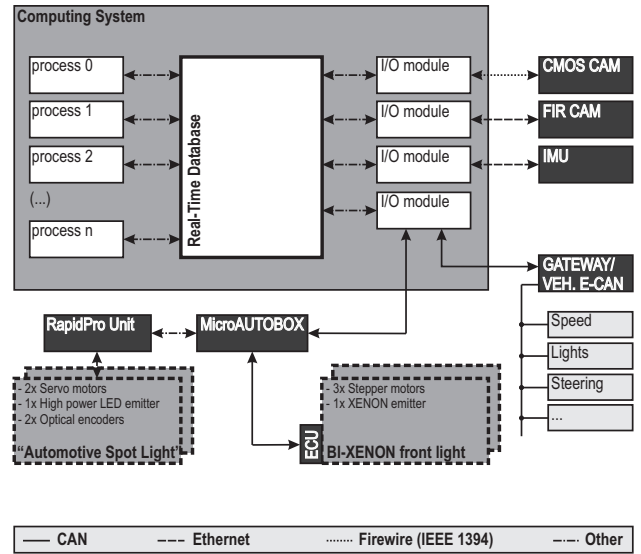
Computing System

process 0

process 1

process 2

(...)

process n

Real-Time Database

I/O module

I/O module

I/O module

I/O module

CMOS CAM

FIR CAM

IMU

GATEWAY/ VEH. E-CAN

Speed

Lights

Steering

...

RapidPro Unit

MicroAUTOBOX

- 2x Servo motors
- 1x High power LED emitter
- 2x Optical encoders

"Automotive Spot Light"

- 3x Stepper motors
- 1x XENON emitter

ECU

BI-XENON front light

—— CAN —— Ethernet ······· Firewire (IEEE 1394) —·— Other